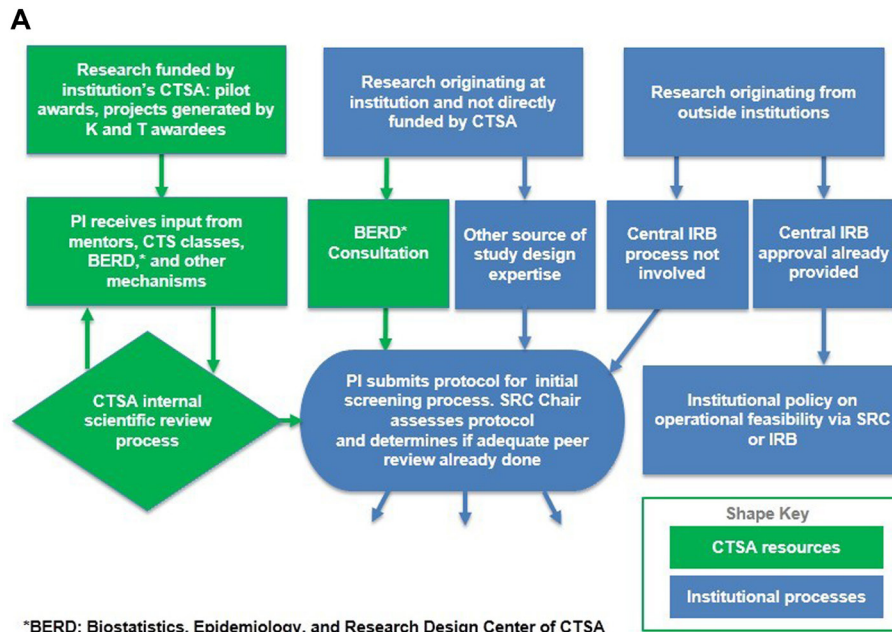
A

Research funded by institution's CTSA: pilot awards, projects generated by K and T awardees

Research originating at institution and not directly funded by CTSA

Research originating from outside institutions

PI receives input from mentors, CTS classes, BERD,* and other mechanisms

BERD* Consultation

Other source of study design expertise

Central IRB process not involved

Central IRB approval already provided

CTSA internal scientific review process

PI submits protocol for initial screening process. SRC Chair assesses protocol and determines if adequate peer review already done

Institutional policy on operational feasibility via SRC or IRB

Shape Key

CTSA resources

Institutional processes

*BERD: Biostatistics, Epidemiology, and Research Design Center of CTSA